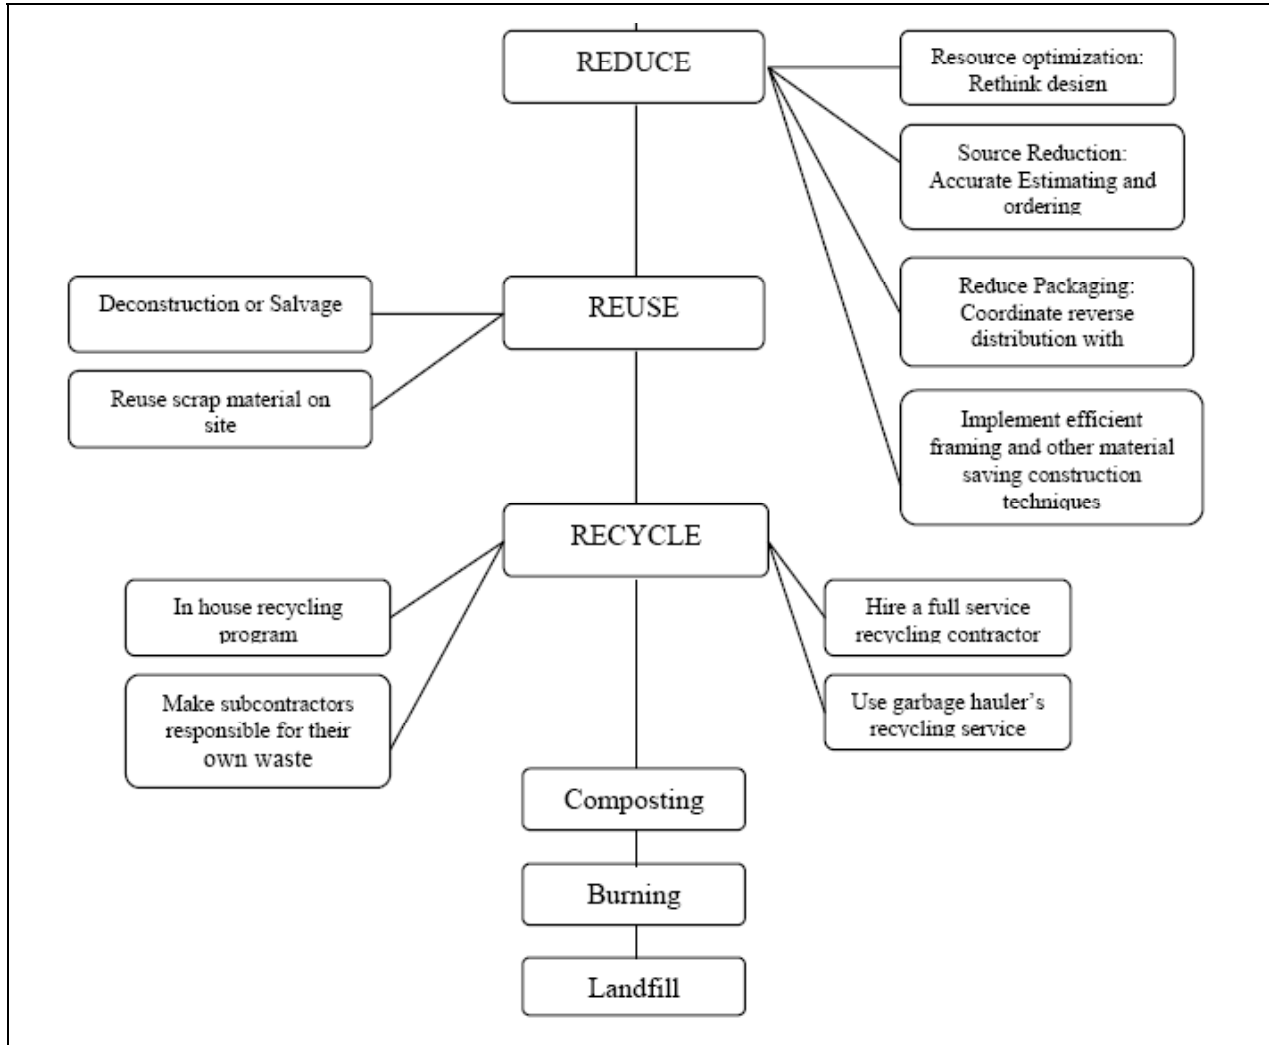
REDUCE

Resource optimization: Rethink design

Source Reduction: Accurate Estimating and ordering

Reduce Packaging: Coordinate reverse distribution with

Implement efficient framing and other material saving construction techniques

REUSE

Deconstruction or Salvage

Reuse scrap material on site

RECYCLE

In house recycling program

Make subcontractors responsible for their own waste

Hire a full service recycling contractor

Use garbage hauler's recycling service

Composting

Burning

Landfill